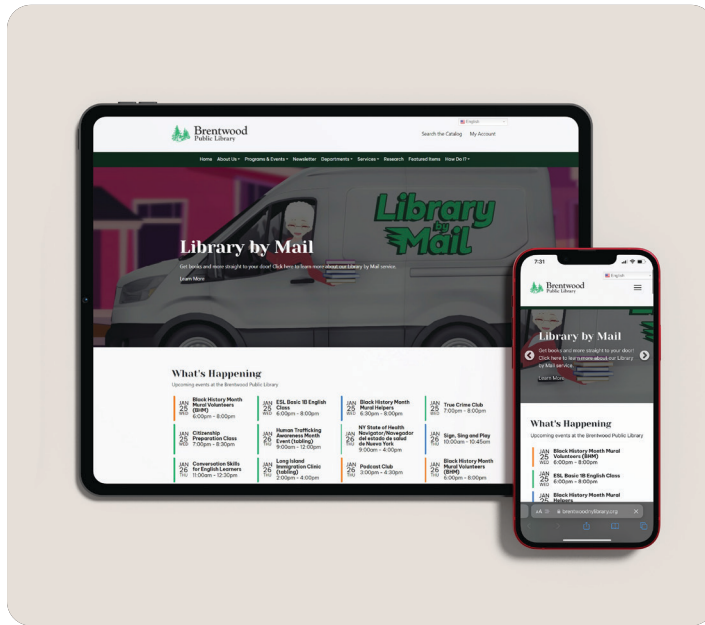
English

Brentwood Public Library

Search the Catalog My Account

Home About Us Programs & Events Newsletter Departments Services Research Featured Items How Do I?

Library by Mail

Library by Mail

Get books and more straight to your door! Click here to learn more about our Library by Mail service.

Learn More

What's Happening

Upcoming events at the Brentwood Public Library

JAN 25 WED Black History Month Mural Volunteers (BHM) 6:00pm – 8:00pm

JAN 25 WED ESL Basic 1B English Class 6:00pm – 8:00pm

JAN 25 WED Black History Month Mural Helpers 6:30pm – 8:00pm

JAN 25 WED True Crime Club 7:00pm – 8:00pm

JAN 25 WED Citizenship Preparation Class 7:00pm – 8:30pm

JAN 26 THU Human Trafficking Awareness Month Event (tabling) 9:00am – 12:00pm

JAN 26 THU NY State of Health Navigator/Navegador del estado de salud de Nueva York 9:00am – 4:00pm

JAN 26 THU Sign, Sing and Play 10:00am – 10:45am

JAN 26 THU Conversation Skills for English Learners 11:00am – 12:30pm

JAN 26 THU Long Island Immigration Clinic (tabling) 2:00pm – 4:00pm

JAN 26 THU Podcast Club 3:00pm – 4:30pm

JAN 26 THU Black History Month Mural Volunteers (BHM) 6:00pm – 8:00pm

7:31

English

Brentwood Public Library

Library by Mail

Get books and more straight to your door! Click here to learn more about our Library by Mail service.

Learn More

What's Happening

Upcoming events at the Brentwood Public Library

JAN 25 WED Black History Month Mural Volunteers (BHM) 6:00pm – 8:00pm

JAN 25 WED ESL Basic 1B English Class 6:00pm – 8:00pm

JAN 25 WED Black History Month Mural Helpers

AA brentwoodnylibrary.org